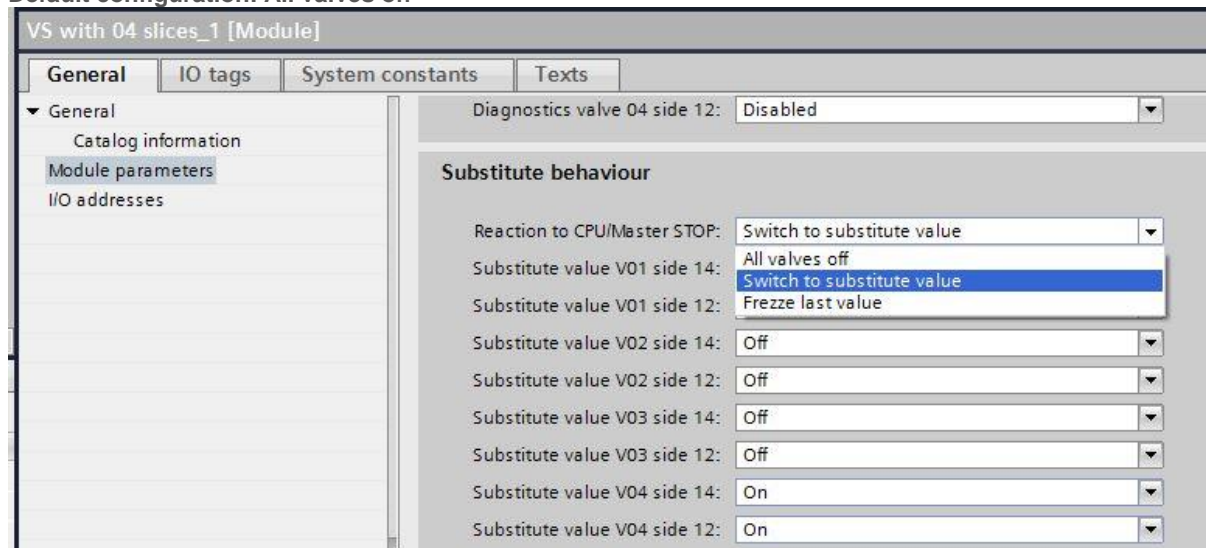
Default configuration: All valves off

VS with 04 slices_1 [Module]

General | IO tags | System constants | Texts

▾ General
Catalog information
Module parameters
I/O addresses

Diagnostics valve 04 side 12: Disabled

Substitute behaviour

Reaction to CPU/Master STOP: Switch to substitute value
All valves off
Switch to substitute value
Frezze last value

Substitute value V01 side 14:
Substitute value V01 side 12:
Substitute value V02 side 14: Off
Substitute value V02 side 12: Off
Substitute value V03 side 14: Off
Substitute value V03 side 12: Off
Substitute value V04 side 14: On
Substitute value V04 side 12: On